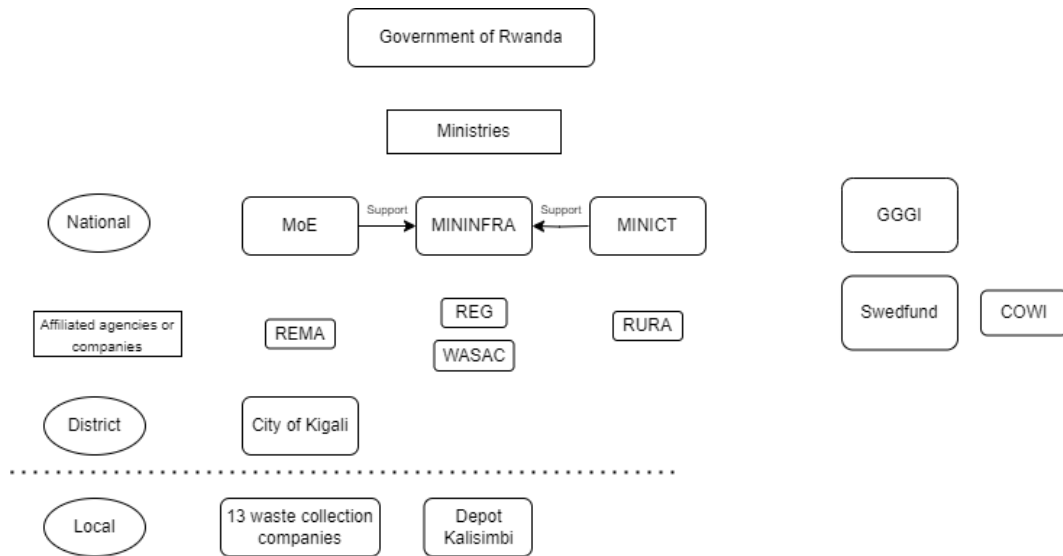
Government of Rwanda

Ministries

National

MoE

Support

MININFRA

Support

MINICT

GGGI

Affiliated agencies or companies

REMA

REG

WASAC

RURA

Swedfund

COWI

District

City of Kigali

Local

13 waste collection companies

Depot Kalisimbi